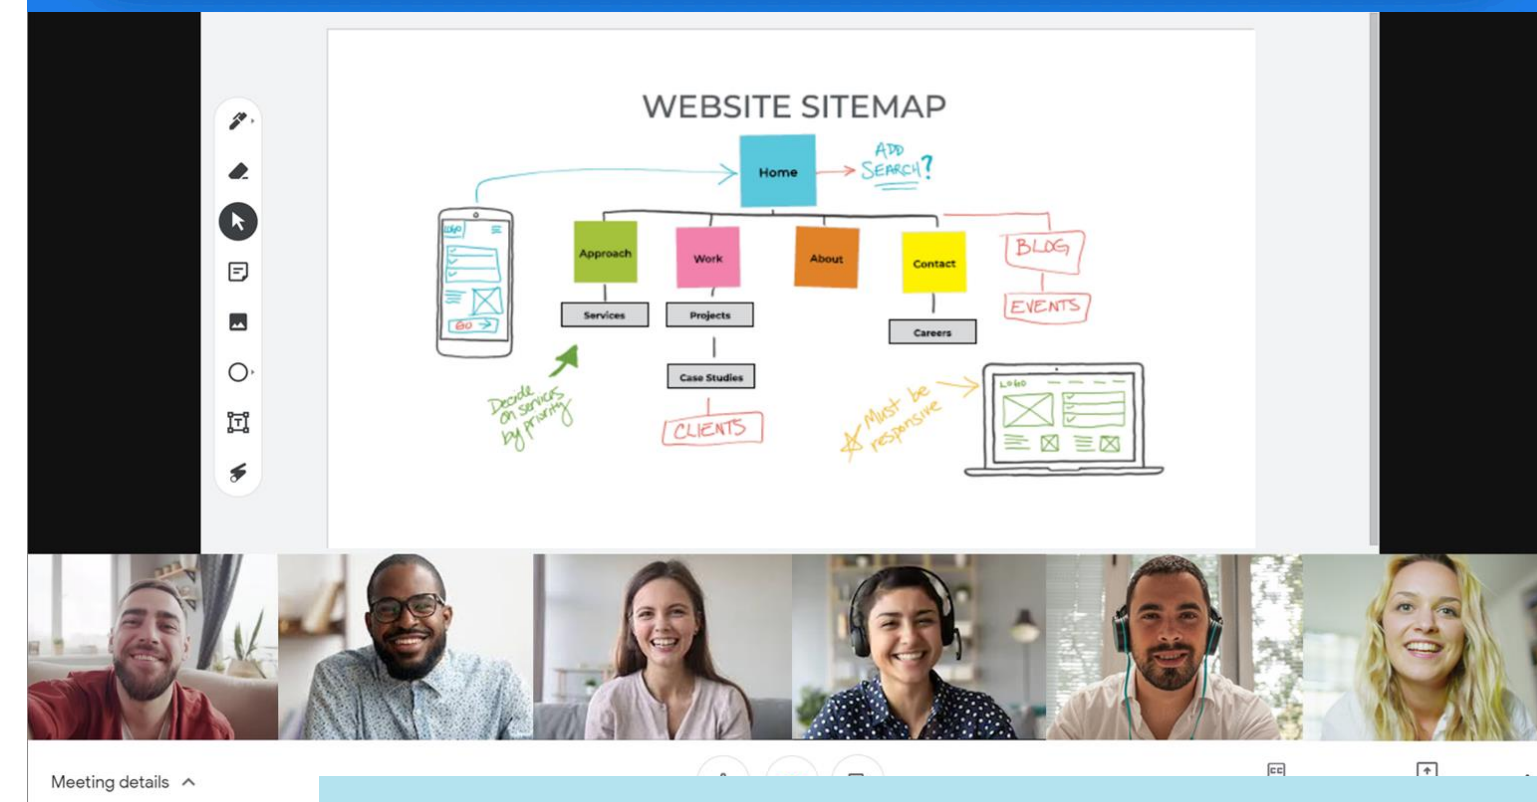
WEBSITE SITEMAP

Home

ADD SEARCH?

Logo

GO

Approach

Work

About

Contact

BLOG

EVENTS

Services

Projects

Careers

Case Studies

CLIENTS

Decide on services by priority

Must be responsive

Logo

Meeting details